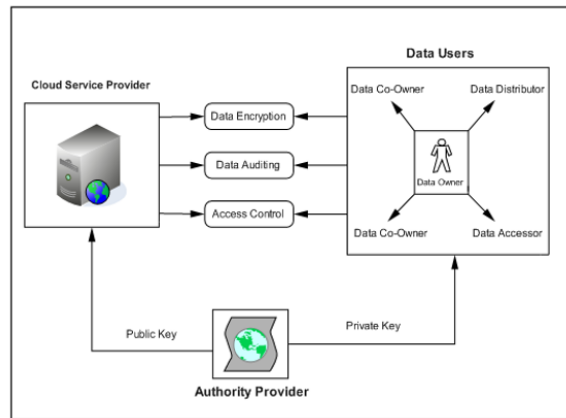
Data Users

Cloud Service Provider

Data Co-Owner

Data Distributor

Data Encryption

Data Auditing

Data Owner

Access Control

Data Co-Owner

Data Accessor

Public Key

Private Key

Authority Provider